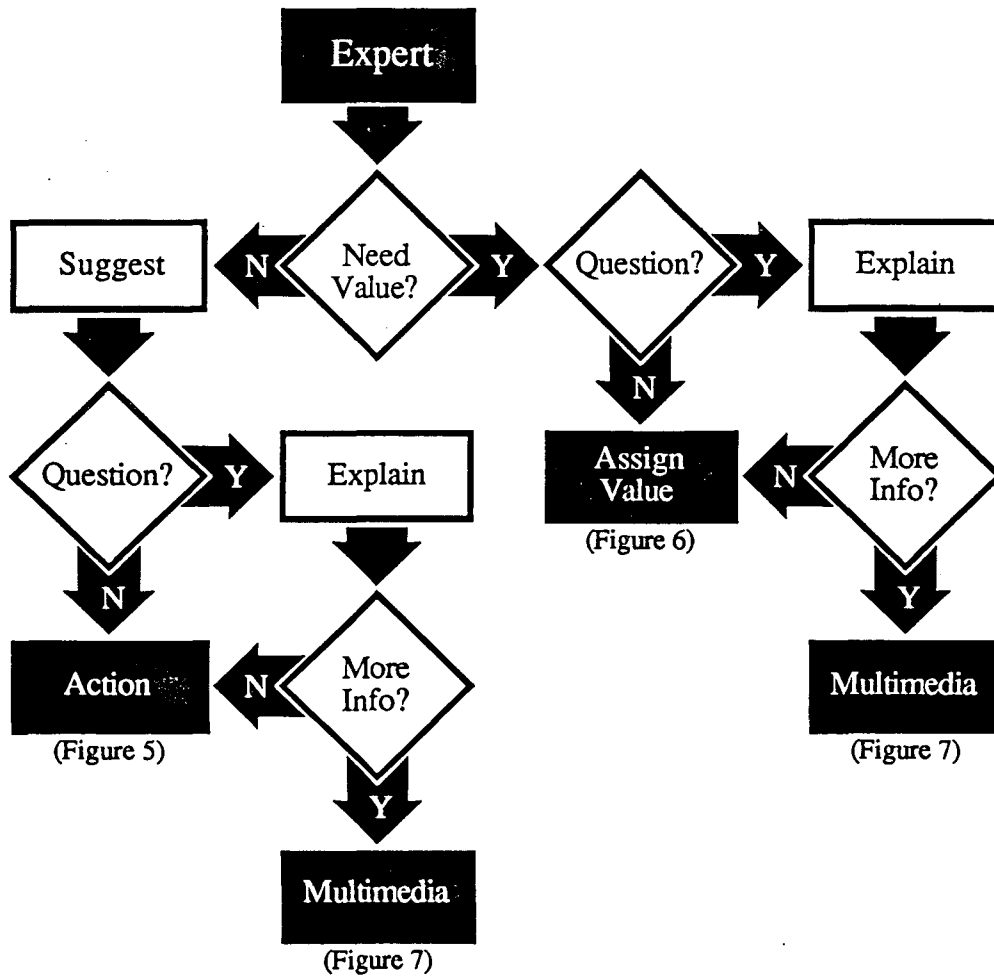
Expert

Need Value?

N

Suggest

Y

Question?

Y

Explain

N

Question?

Y

Explain

Assign Value

(Figure 6)

N

More Info?

N

Action

(Figure 5)

N

More Info?

Y

Y

Multimedia

(Figure 7)

Multimedia

(Figure 7)